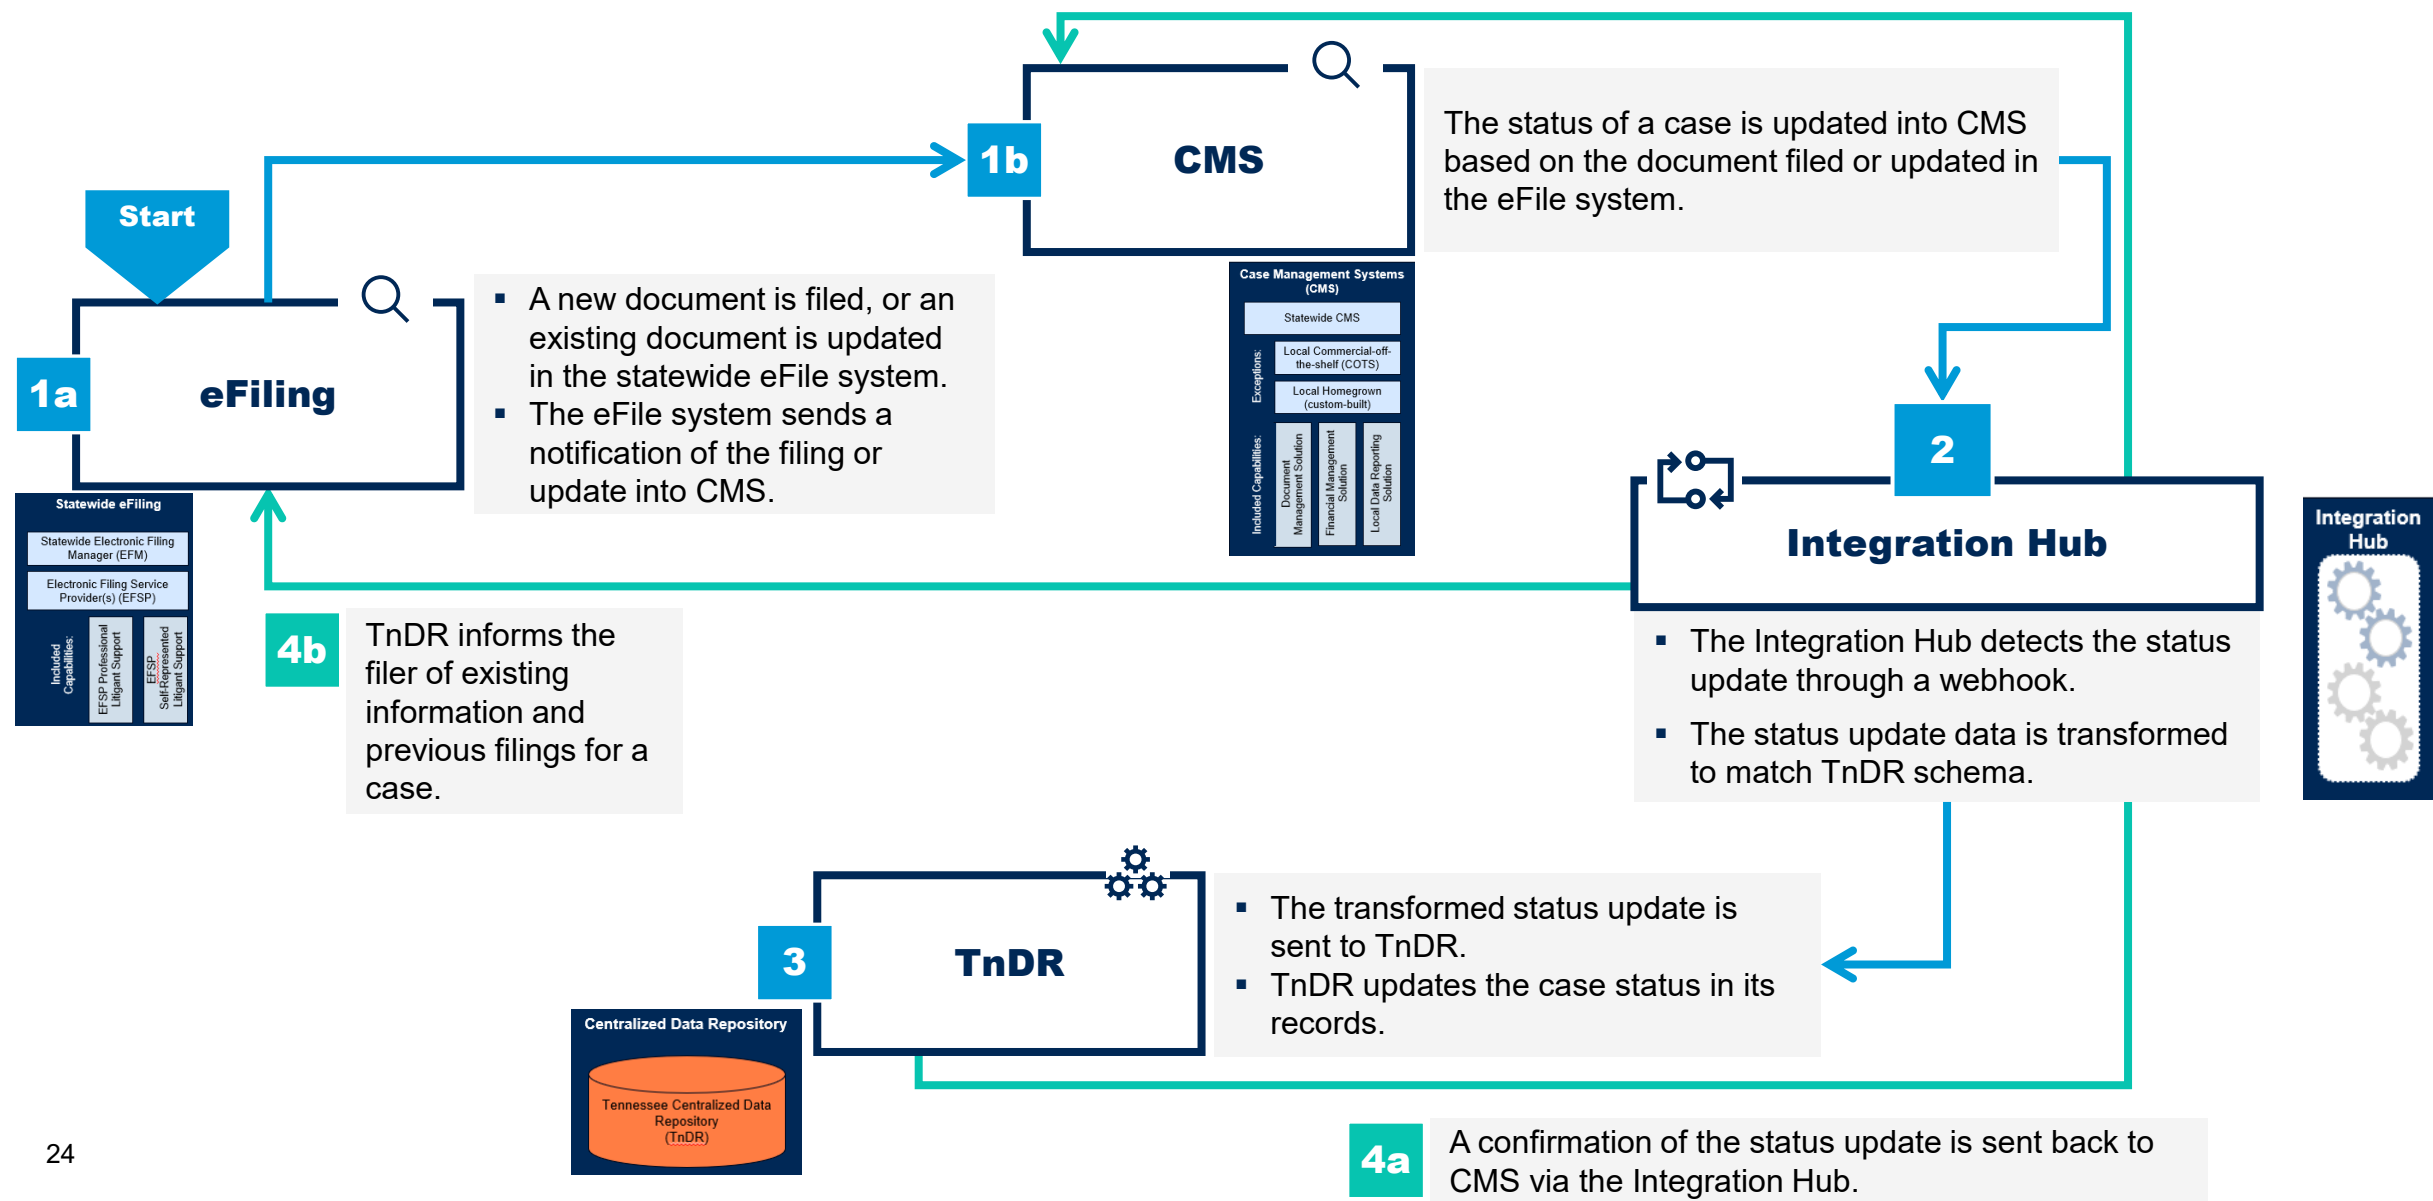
Start

1a

eFiling

Statewide eFiling

Statewide Electronic Filing Manager (EFM)

Electronic Filing Service Provider(s) (EFSP)

Included Capabilities:

EFSP Professional Litigant Support

EFSP Self-Represented Litigant Support

- A new document is filed, or an existing document is updated in the statewide eFile system.
- The eFile system sends a notification of the filing or update into CMS.

1b

CMS

Case Management Systems (CMS)

Statewide CMS

Exceptions:

Local Commercial-off-the-shelf (COTS)

Local Homegrown (custom-built)

Included Capabilities:

Document Management Solution

Financial Management Solution

Local Data Reporting Solution

The status of a case is updated into CMS based on the document filed or updated in the eFile system.

2

Integration Hub

Integration Hub

- The Integration Hub detects the status update through a webhook.
- The status update data is transformed to match TnDR schema.

4b

TnDR informs the filer of existing information and previous filings for a case.

3

TnDR

Centralized Data Repository

Tennessee Centralized Data Repository (TnDR)

- The transformed status update is sent to TnDR.
- TnDR updates the case status in its records.

4a

A confirmation of the status update is sent back to CMS via the Integration Hub.

24